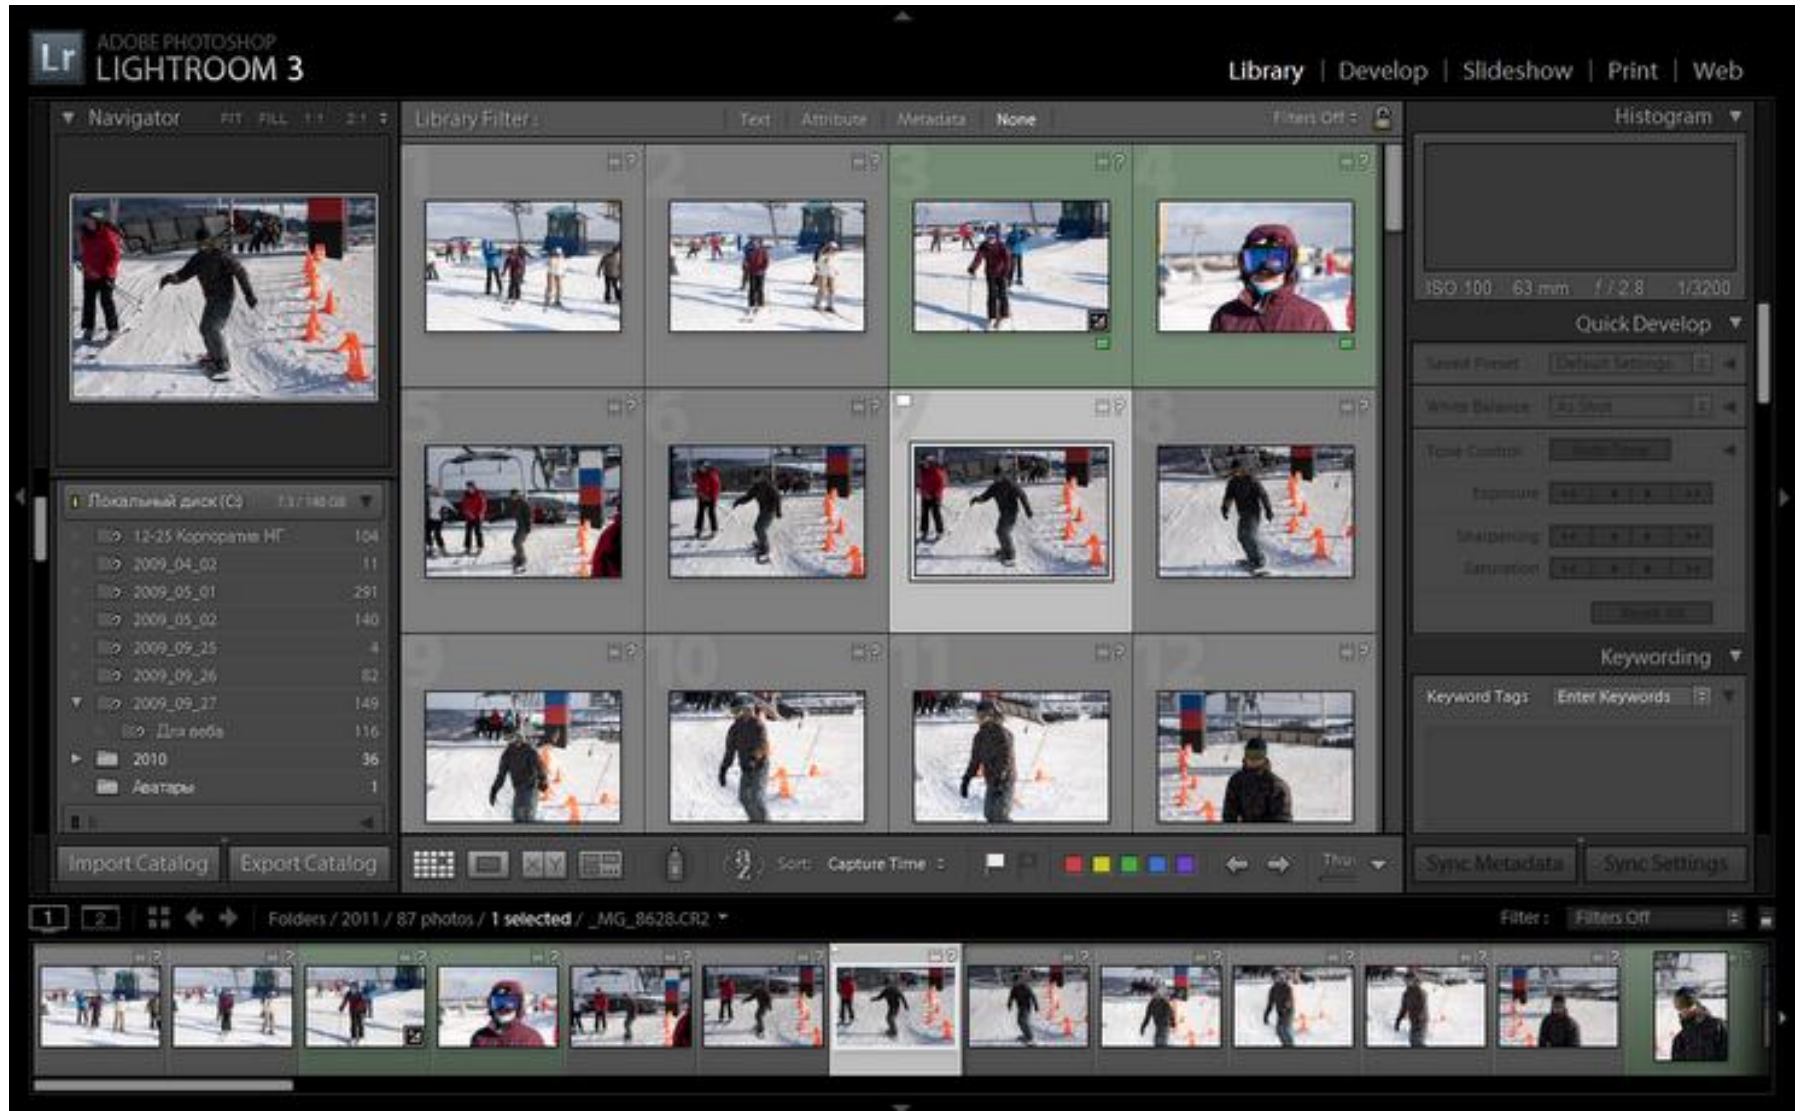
Lr ADOBE PHOTOSHOP LIGHTROOM 3

Library | Develop | Slideshow | Print | Web

Navigator FIT FILL 1:1 2:1

Library Filter: Text Attribute Metadata None Filters Off

Histogram

ISO 100 63 mm f / 2.8 1/3200

Quick Develop

Saved Preset Default Settings

White Balance As Shot

Tone Control Auto Tone

Exposure

Sharpening

Saturation

Reset All

Keywording

Keyword Tags Enter Keywords

Локальный диск (C:)

12-25 Корпоратив НГ 104
2009_04_02 11
2009_05_01 291
2009_05_02 140
2009_09_25 4
2009_09_26 82
2009_09_27 149
Для веба 116
2010 36
Аватары 1

Import Catalog Export Catalog

Sort: Capture Time

Sync Metadata Sync Settings

1 2 Folders / 2011 / 87 photos / 1 selected / _MG_8628.CR2

Filter: Filters Off